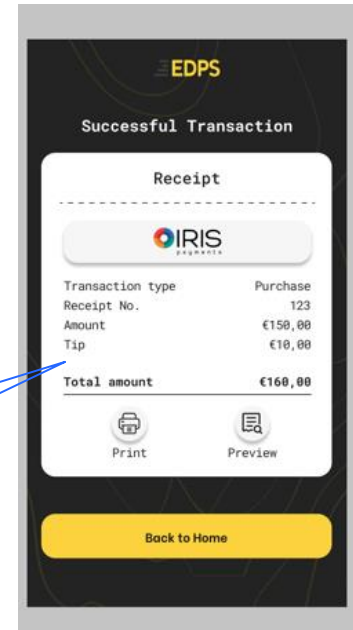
EDPS

Successful Transaction

Receipt

IRIS
payments

| Transaction type | Purchase |
|---|---|
| Receipt No. | 123 |
| Amount | €150,00 |
| Tip | €10,00 |
| Total amount | €160,00 |

Print

Preview

Back to Home